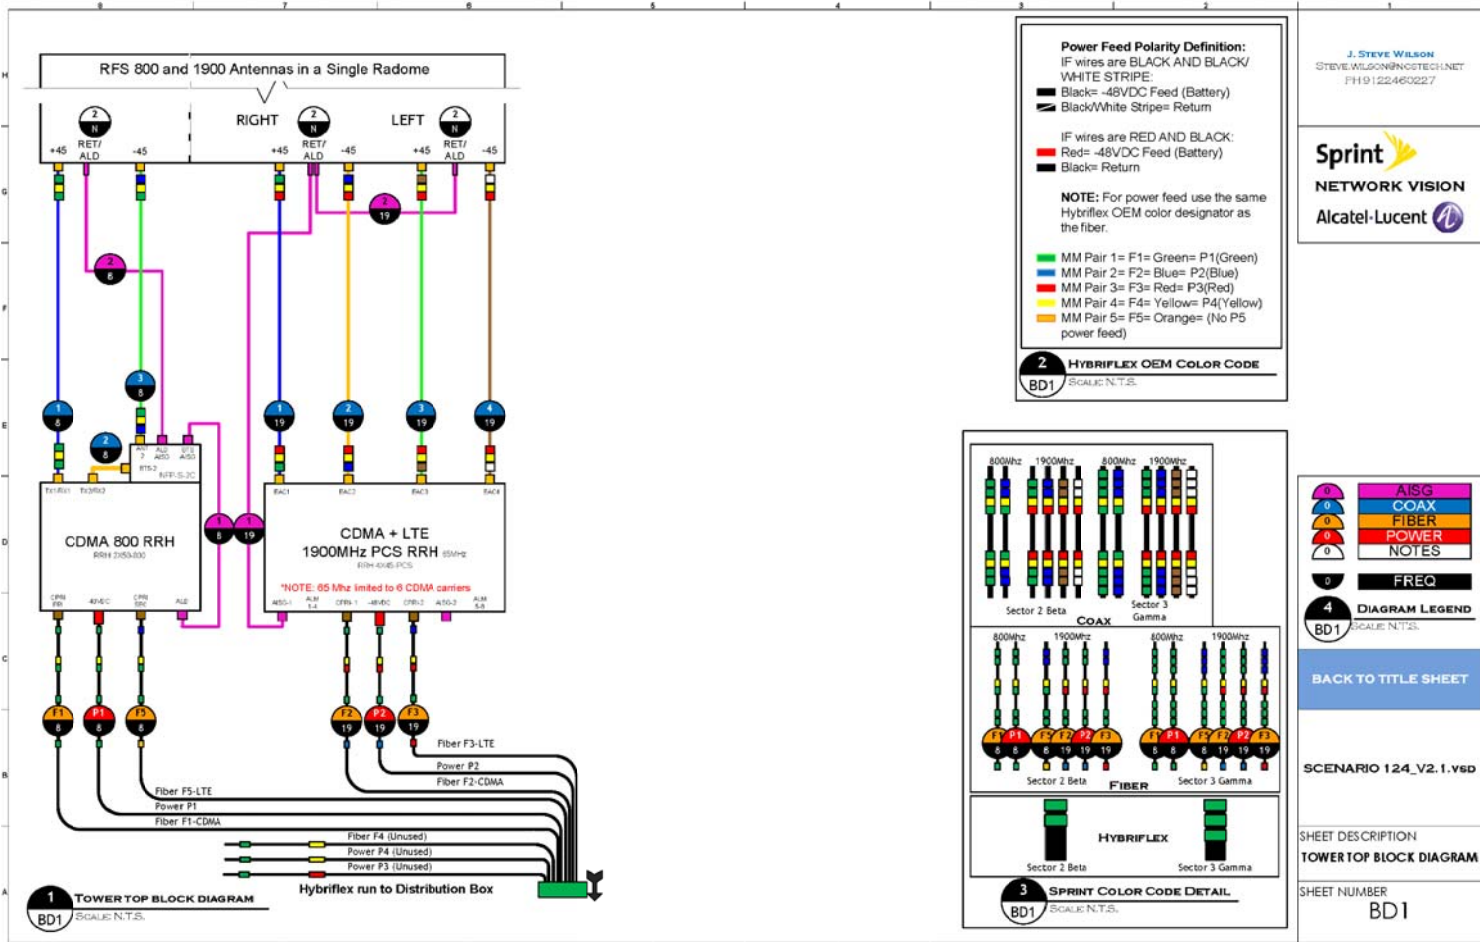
8 7 6 5 4 3 2 1

H G F E D C B A

RFS 800 and 1900 Antennas in a Single Radome

RIGHT LEFT

2 N 2 N 2 N

+45 RET/ ALD -45 +45 RET/ ALD -45 +45 RET/ ALD -45

2 19

2 8

3 8

1 8 1 19 2 19 3 19 4 19

2 8

1 8 1 19

CDMA 800 RRH
RRH 2X50-800

CDMA + LTE
1900MHz PCS RRH 65MHz
RRH 4X45-PCS

*NOTE: 65 Mhz limited to 6 CDMA carriers

F1 8 P1 8 F5 8 F2 19 P2 19 F3 19

Fiber F3-LTE
Power P2
Fiber F2-CDMA
Fiber F5-LTE
Power P1
Fiber F1-CDMA
Fiber F4 (Unused)
Power P4 (Unused)
Power P3 (Unused)
Hybriflex run to Distribution Box

1 BD1 TOWER TOP BLOCK DIAGRAM
SCALE N.T.S.

Power Feed Polarity Definition:
IF wires are BLACK AND BLACK/ WHITE STRIPE:
Black= -48VDC Feed (Battery)
Black/White Stripe= Return

IF wires are RED AND BLACK:
Red= -48VDC Feed (Battery)
Black= Return

NOTE: For power feed use the same Hybriflex OEM color designator as the fiber.

MM Pair 1= F1= Green= P1(Green)
MM Pair 2= F2= Blue= P2(Blue)
MM Pair 3= F3= Red= P3(Red)
MM Pair 4= F4= Yellow= P4(Yellow)
MM Pair 5= F5= Orange= (No P5 power feed)

2 BD1 HYBRIFLEX OEM COLOR CODE
SCALE N.T.S.

800Mhz 1900Mhz 800Mhz 1900Mhz
Sector 2 Beta Sector 3 Gamma
COAX

800Mhz 1900Mhz 800Mhz 1900Mhz
F5 P1 F4 F2 P2 F3
Sector 2 Beta Sector 3 Gamma
FIBER

HYBRIFLEX
Sector 2 Beta Sector 3 Gamma

3 BD1 SPRINT COLOR CODE DETAIL
SCALE N.T.S.

J. STEVE WILSON
STEVE.WILSON@NCSTECH.NET
PH9122460227

Sprint
NETWORK VISION
Alcatel·Lucent

AISG
COAX
FIBER
POWER
NOTES
FREQ

4 BD1 DIAGRAM LEGEND
SCALE N.T.S.

BACK TO TITLE SHEET

SCENARIO 124_V2.1.VSD

SHEET DESCRIPTION
TOWER TOP BLOCK DIAGRAM

SHEET NUMBER
BD1